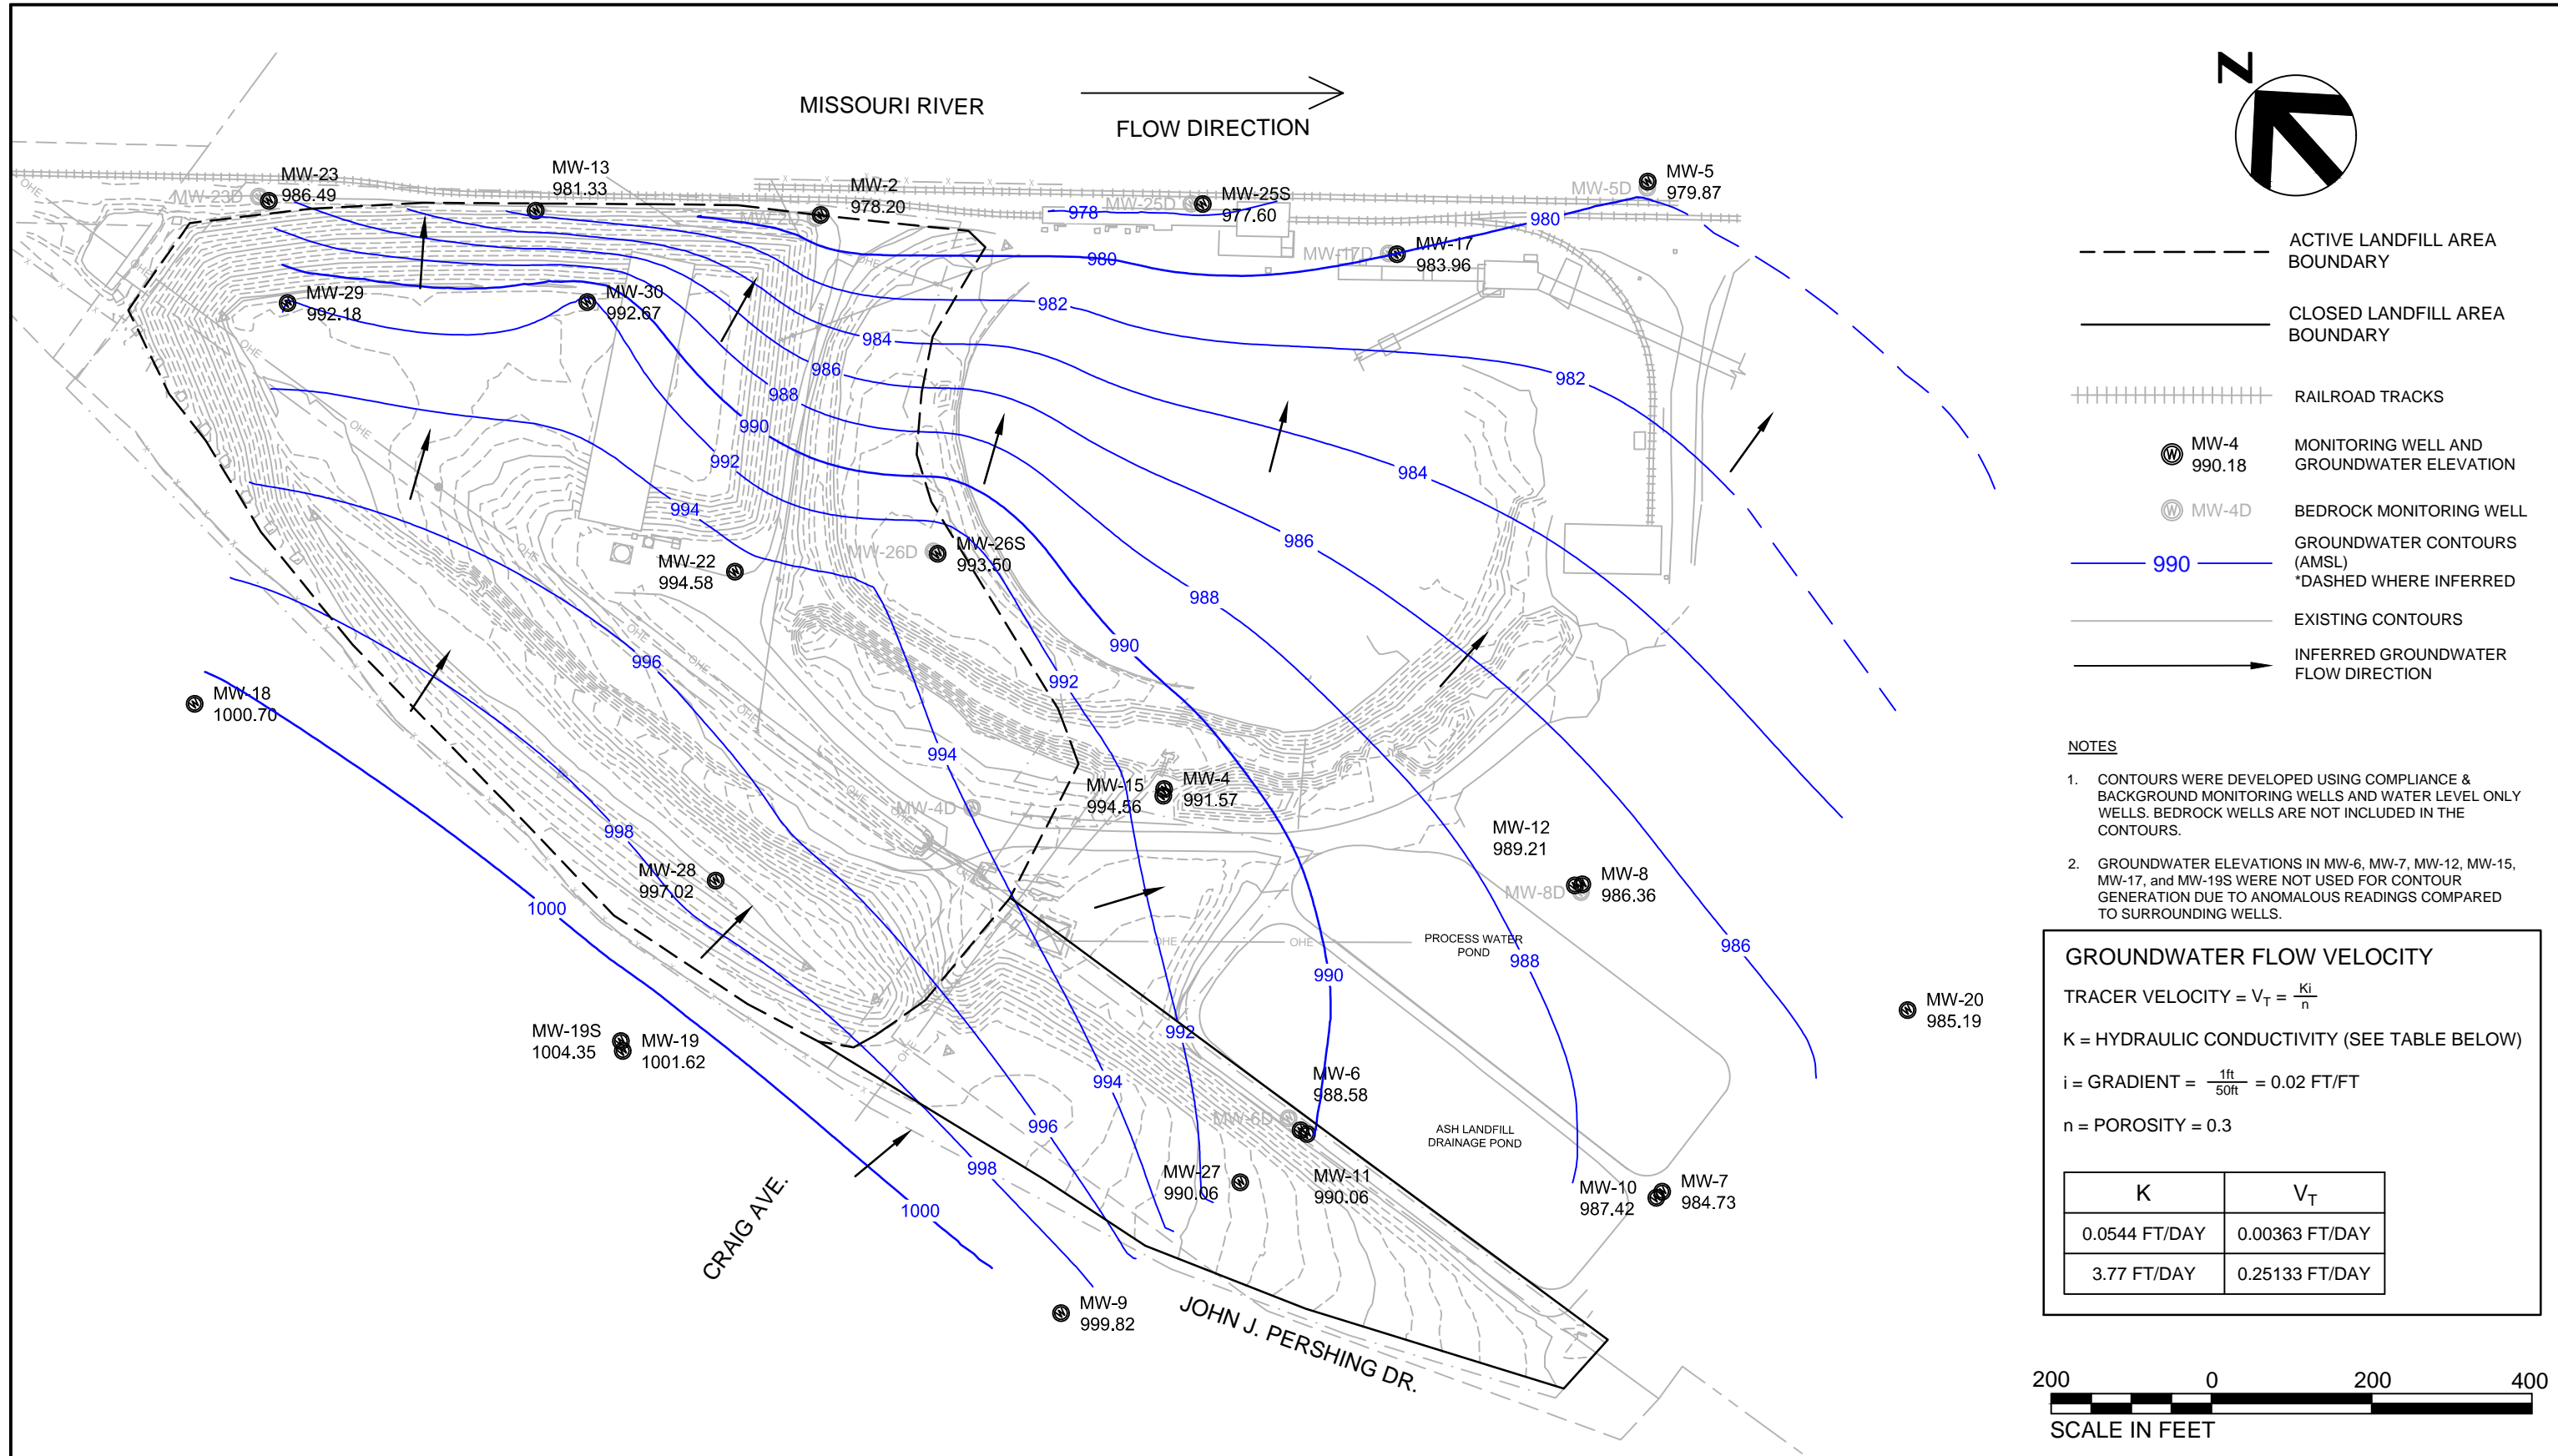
MISSOURI RIVER

FLOW DIRECTION

N

MW-23
986.49

MW-23D

MW-13
981.33

MW-2
978.20

MW-25D

MW-25S
977.60

MW-5D

MW-5
979.87

MW-17D

MW-17
983.96

978

980

980

982

982

984

984

986

986

988

988

990

990

992

992

994

994

996

998

1000

1000

MW-29
992.18

MW-30
992.67

MW-22
994.58

MW-26D

MW-26S
993.50

MW-18
1000.70

MW-4D

MW-15
994.56

MW-4
991.57

MW-12
989.21

MW-8D

MW-8
986.36

MW-28
997.02

PROCESS WATER POND

988

990

992

986

MW-20
985.19

MW-19S
1004.35

MW-19
1001.62

MW-6D

MW-6
988.58

994

996

998

ASH LANDFILL DRAINAGE POND

MW-27
990.06

MW-11
990.06

MW-10
987.42

MW-7
984.73

1000

CRAIG AVE.

MW-9
999.82

JOHN J. PERSHING DR.

OHE

ACTIVE LANDFILL AREA BOUNDARY

CLOSED LANDFILL AREA BOUNDARY

RAILROAD TRACKS

MW-4
990.18

MONITORING WELL AND GROUNDWATER ELEVATION

MW-4D

BEDROCK MONITORING WELL

990

GROUNDWATER CONTOURS (AMSL)
*DASHED WHERE INFERRED

EXISTING CONTOURS

INFERRED GROUNDWATER FLOW DIRECTION

NOTES

1. CONTOURS WERE DEVELOPED USING COMPLIANCE & BACKGROUND MONITORING WELLS AND WATER LEVEL ONLY WELLS. BEDROCK WELLS ARE NOT INCLUDED IN THE CONTOURS.

2. GROUNDWATER ELEVATIONS IN MW-6, MW-7, MW-12, MW-15, MW-17, and MW-19S WERE NOT USED FOR CONTOUR GENERATION DUE TO ANOMALOUS READINGS COMPARED TO SURROUNDING WELLS.

GROUNDWATER FLOW VELOCITY

TRACER VELOCITY = $V_T = \frac{Ki}{n}$

K = HYDRAULIC CONDUCTIVITY (SEE TABLE BELOW)

i = GRADIENT = $\frac{1ft}{50ft}$ = 0.02 FT/FT

n = POROSITY = 0.3

| K | $V_T$ |
|---|---|
| 0.0544 FT/DAY | 0.00363 FT/DAY |
| 3.77 FT/DAY | 0.25133 FT/DAY |

200 0 200 400

SCALE IN FEET